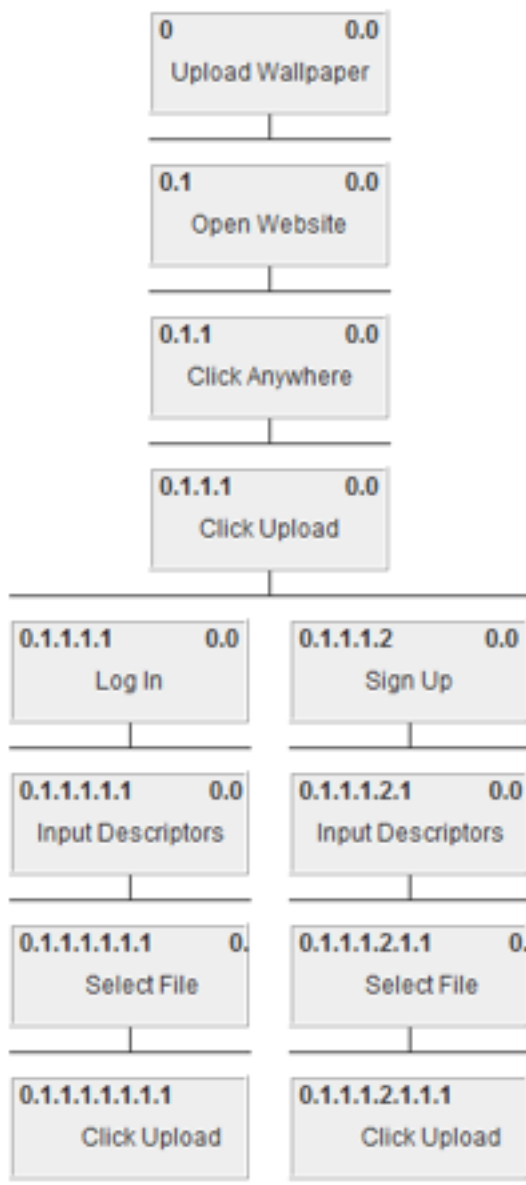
0 0.0
Upload Wallpaper

0.1 0.0
Open Website

0.1.1 0.0
Click Anywhere

0.1.1.1 0.0
Click Upload

0.1.1.1.1 0.0
Log In

0.1.1.1.1.1 0.0
Input Descriptors

0.1.1.1.1.1.1 0.
Select File

0.1.1.1.1.1.1.1
Click Upload

0.1.1.1.2 0.0
Sign Up

0.1.1.1.2.1 0.0
Input Descriptors

0.1.1.1.2.1.1 0.
Select File

0.1.1.1.2.1.1.1
Click Upload